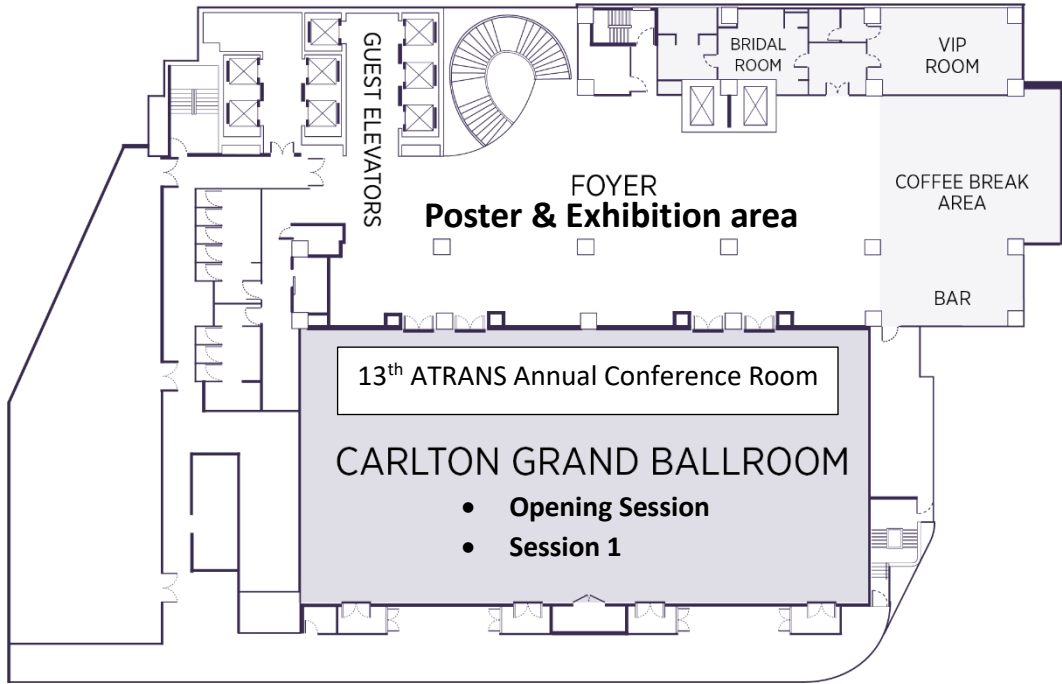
GUEST ELEVATORS

BRIDAL ROOM

VIP ROOM

FOYER
**Poster & Exhibition area**

COFFEE BREAK AREA

BAR

13$^{th}$ ATRANS Annual Conference Room

CARLTON GRAND BALLROOM

- **Opening Session**
- **Session 1**